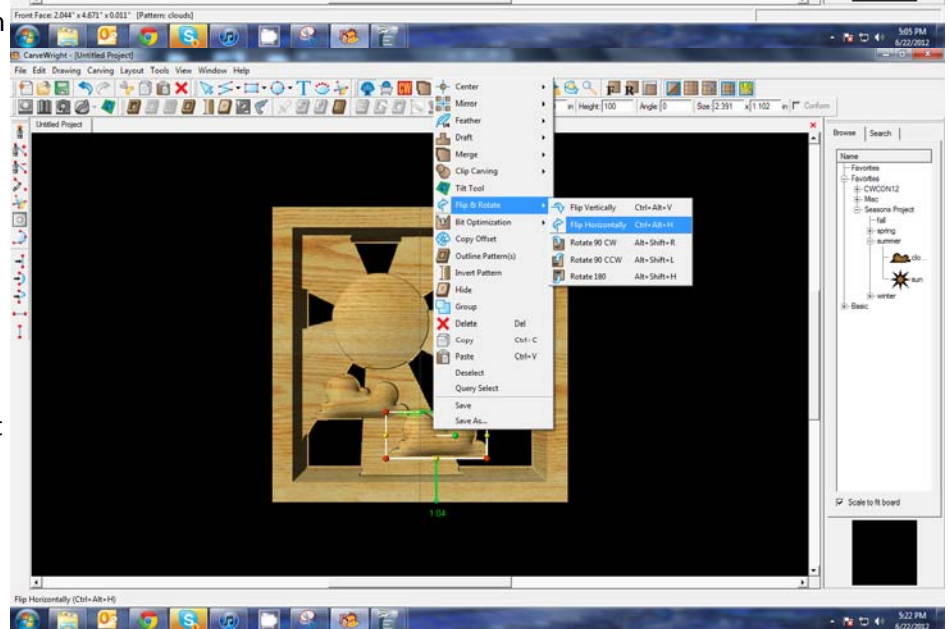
Front Face: 2.044" x 4.671" x 0.011" [Pattern: clouds]

5:05 PM
6/22/2012

CarveWright - [Untitled Project]

File Edit Drawing Carving Layout Tools View Window Help

in Height 100 Angle 0 Size 2.391 x 1.102 in Conform

Untitled Project

Center
Mirror
Feather
Draft
Merge
Clip Carving
Tilt Tool
Flip & Rotate
Bit Optimization
Copy Offset
Outline Pattern(s)
Invert Pattern
Hide
Group
Delete Del
Copy Ctrl+C
Paste Ctrl+V
Deselect
Query Select
Save
Save As...

Flip Vertically Ctrl+Alt+V
Flip Horizontally Ctrl+Alt+H
Rotate 90 CW Alt+Shift+R
Rotate 90 CCW Alt+Shift+L
Rotate 180 Alt+Shift+H

1.04

Browse Search

Name
Favorites
Favorites
CWCON12
Misc
Seasons Project
fall
spring
summer
clo...
sun
winter
Basic

Scale to fit board

Flip Horizontally (Ctrl+Alt+H)

5:22 PM
6/22/2012